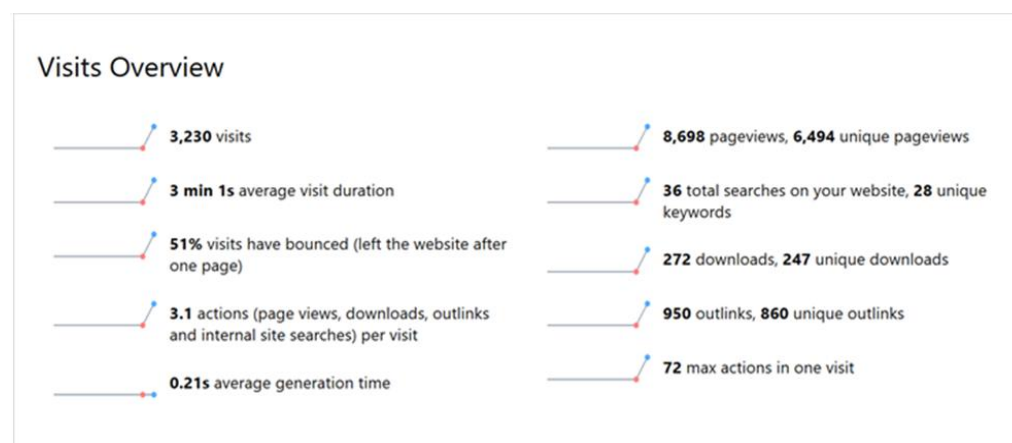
Visits Overview

**3,230** visits

**3 min 1s** average visit duration

**51%** visits have bounced (left the website after one page)

**3.1** actions (page views, downloads, outlinks and internal site searches) per visit

**0.21s** average generation time

**8,698** pageviews, **6,494** unique pageviews

**36** total searches on your website, **28** unique keywords

**272** downloads, **247** unique downloads

**950** outlinks, **860** unique outlinks

**72** max actions in one visit